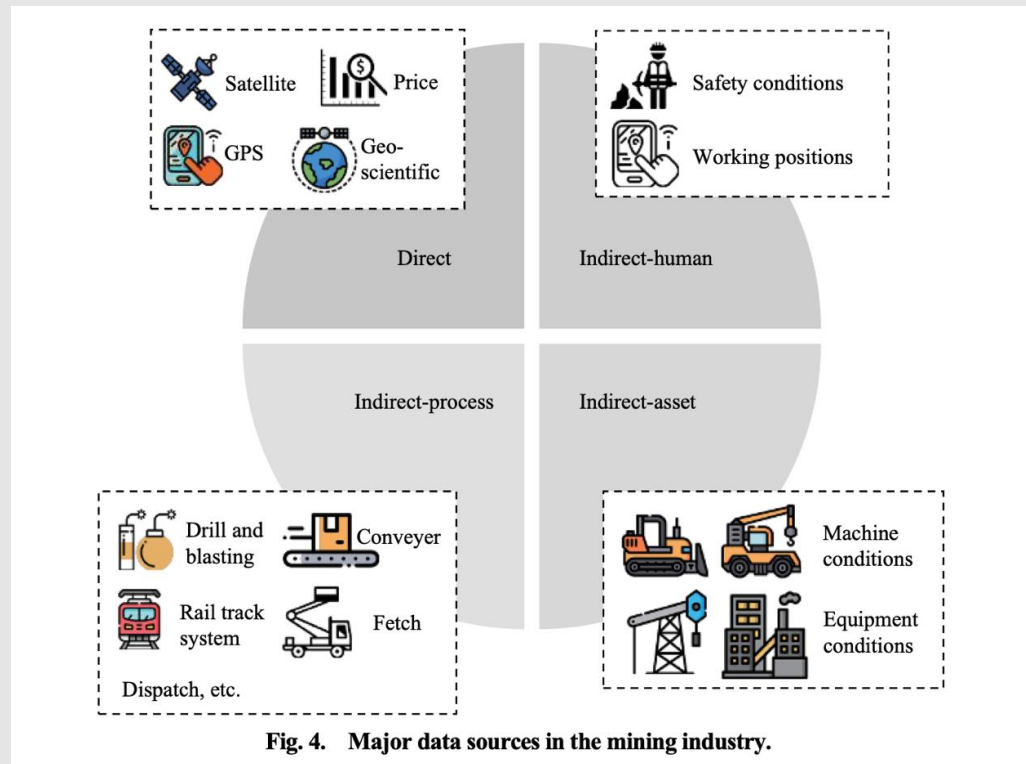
Satellite

Price

GPS

Geo-scientific

Safety conditions

Working positions

Direct

Indirect-human

Indirect-process

Indirect-asset

Drill and blasting

Conveyer

Rail track system

Fetch

Dispatch, etc.

Machine conditions

Equipment conditions

Fig. 4. Major data sources in the mining industry.